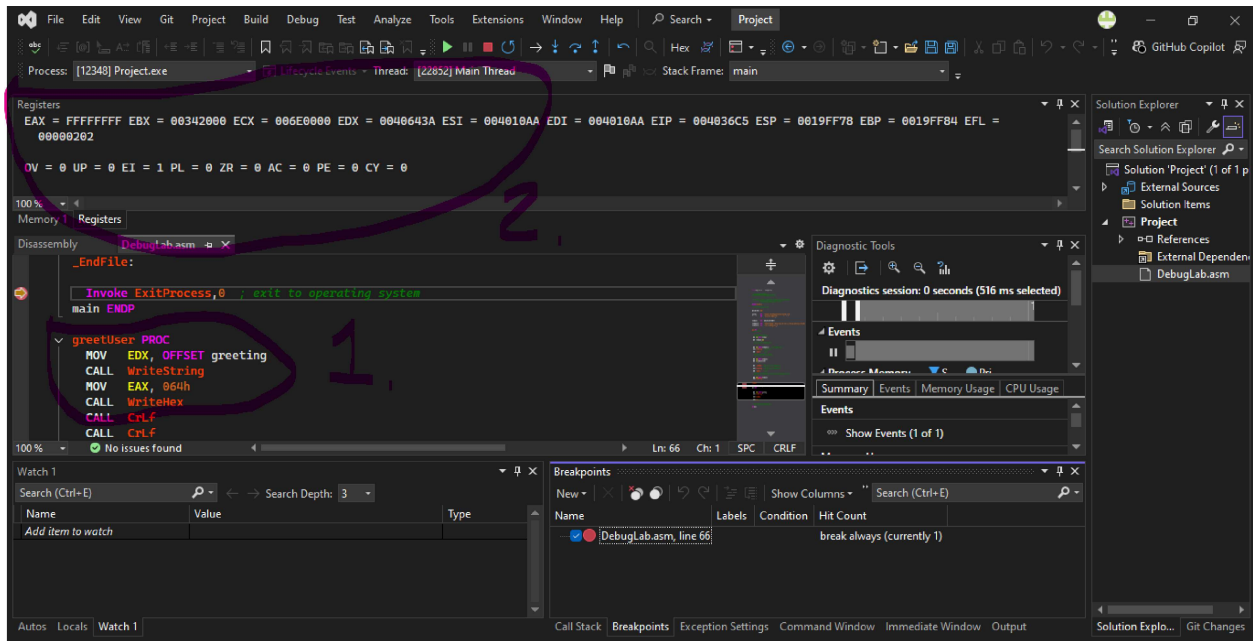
File Edit View Git Project Build Debug Test Analyze Tools Extensions Window Help Search Project

Hex GitHub Copilot

Process: [12348] Project.exe Lifecycle Events Thread: [22852] Main Thread Stack Frame: main

Registers

EAX = FFFFFFFF EBX = 00342000 ECX = 006E0000 EDX = 0040643A ESI = 004010AA EDI = 004010AA EIP = 004036C5 ESP = 0019FF78 EBP = 0019FF84 EFL = 00000202

OV = 0 UP = 0 EI = 1 PL = 0 ZR = 0 AC = 0 PE = 0 CY = 0

100 %

Memory 1 Registers

2.

Disassembly DebugLab.asm

_EndFile:

Invoke ExitProcess,0 ; exit to operating system
main ENDP

greetUser PROC
MOV EDX, OFFSET greeting
CALL WriteString
MOV EAX, 064h
CALL WriteHex
CALL CrLf
CALL CrLf

1.

100 % No issues found Ln: 66 Ch: 1 SPC CRLF

Diagnostic Tools

Diagnostics session: 0 seconds (516 ms selected)

Events

Process Memory

Summary Events Memory Usage CPU Usage

Events

Show Events (1 of 1)

Solution Explorer

Search Solution Explorer

Solution 'Project' (1 of 1 p

External Sources

Solution Items

Project

References

External Dependen

DebugLab.asm

Watch 1

Search (Ctrl+E) Search Depth: 3

| Name | Value | Type |
|---|---|---|
| Add item to watch | | |

Breakpoints

New Show Columns Search (Ctrl+E)

| Name | Labels | Condition | Hit Count |
|---|---|---|---|
| DebugLab.asm, line 66 | | | break always (currently 1) |

Autos Locals Watch 1

Call Stack Breakpoints Exception Settings Command Window Immediate Window Output

Solution Explo... Git Changes